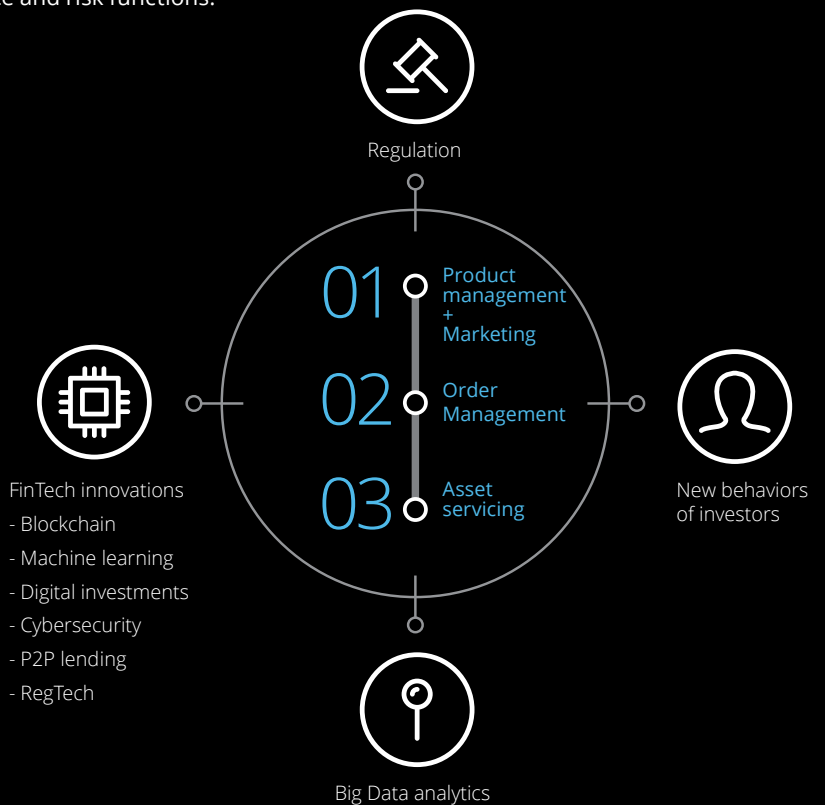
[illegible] and risk functions.

Regulation

01 Product management + Marketing

02 Order Management

03 Asset servicing

FinTech innovations
- Blockchain
- Machine learning
- Digital investments
- Cybersecurity
- P2P lending
- RegTech

New behaviors of investors

Big Data analytics